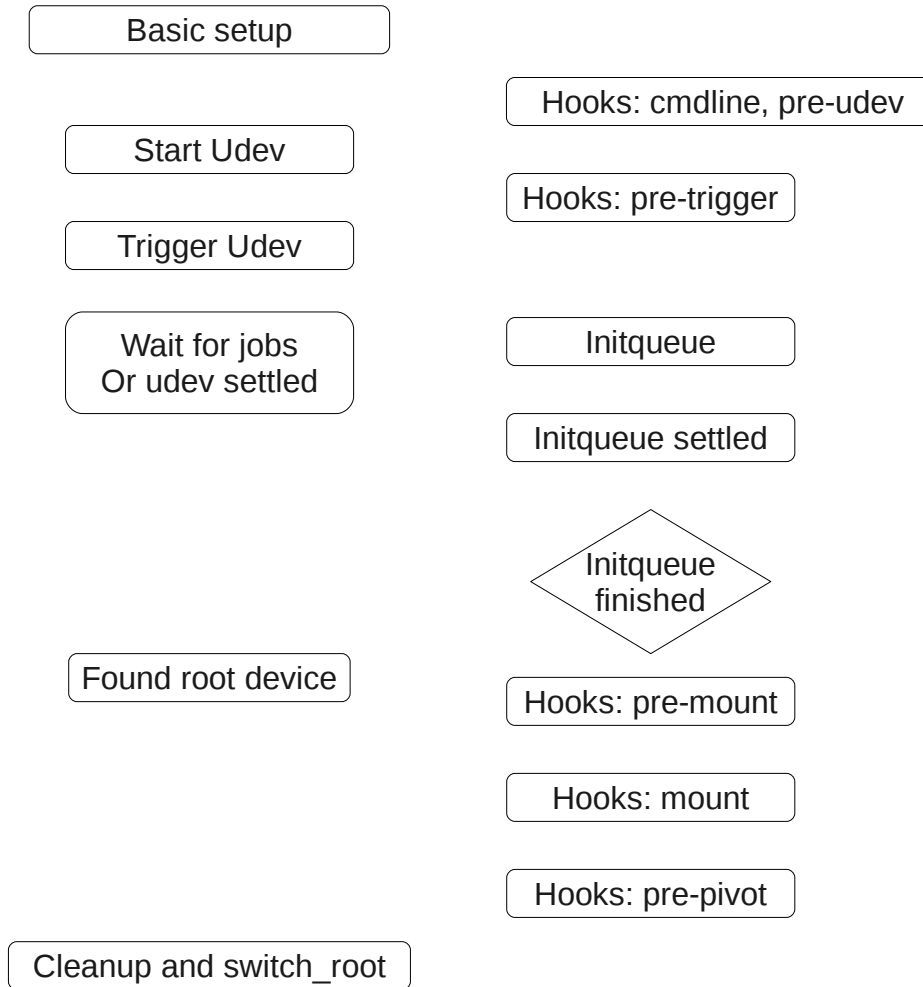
Basic setup

Hooks: cmdline, pre-udev

Start Udev

Hooks: pre-trigger

Trigger Udev

Wait for jobs
Or udev settled

Initqueue

Initqueue settled

Initqueue finished

Found root device

Hooks: pre-mount

Hooks: mount

Hooks: pre-pivot

Cleanup and switch_root